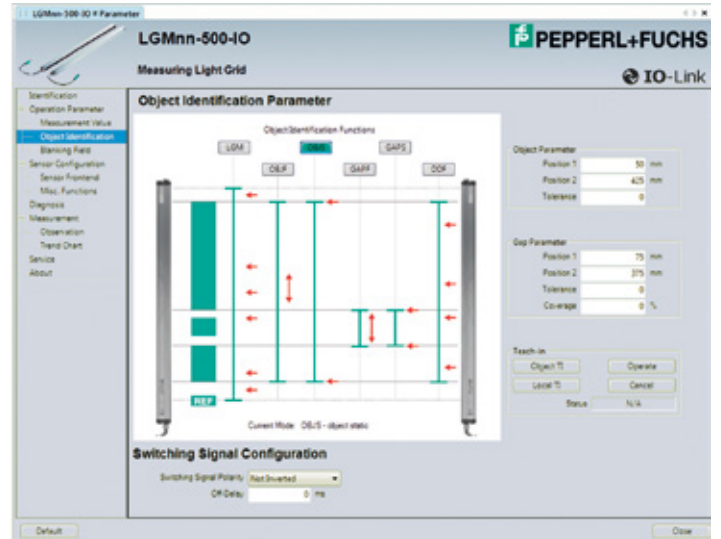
LGMnn-500-IO # Parameter

LGMnn-500-IO

PEPPERL+FUCHS

Measuring Light Grid

IO-Link

Identification
Operation Parameter
Measurement Value
Object Identification
Blanking Field
Sensor Configuration
Sensor Frontend
Misc. Functions
Diagnosis
Measurement
Observation
Trend Chart
Service
About

Object Identification Parameter

Object Identification Functions

LGM
OBJS
GAPS
OBJF
GAPF
DOF

REF

Current Mode: OBJS - object static

Object Parameter
Position 1 | 50 | mm
Position 2 | 425 | mm
Tolerance | 0

Gap Parameter
Position 1 | 75 | mm
Position 2 | 375 | mm
Tolerance | 0
Coverage | 0 | %

Teach-in
Object TI
Operate
Local TI
Cancel
Status | N/A

Switching Signal Configuration

Switching Signal Polarity | Not Inverted
Off-Delay | 0 | ms

Default

Close